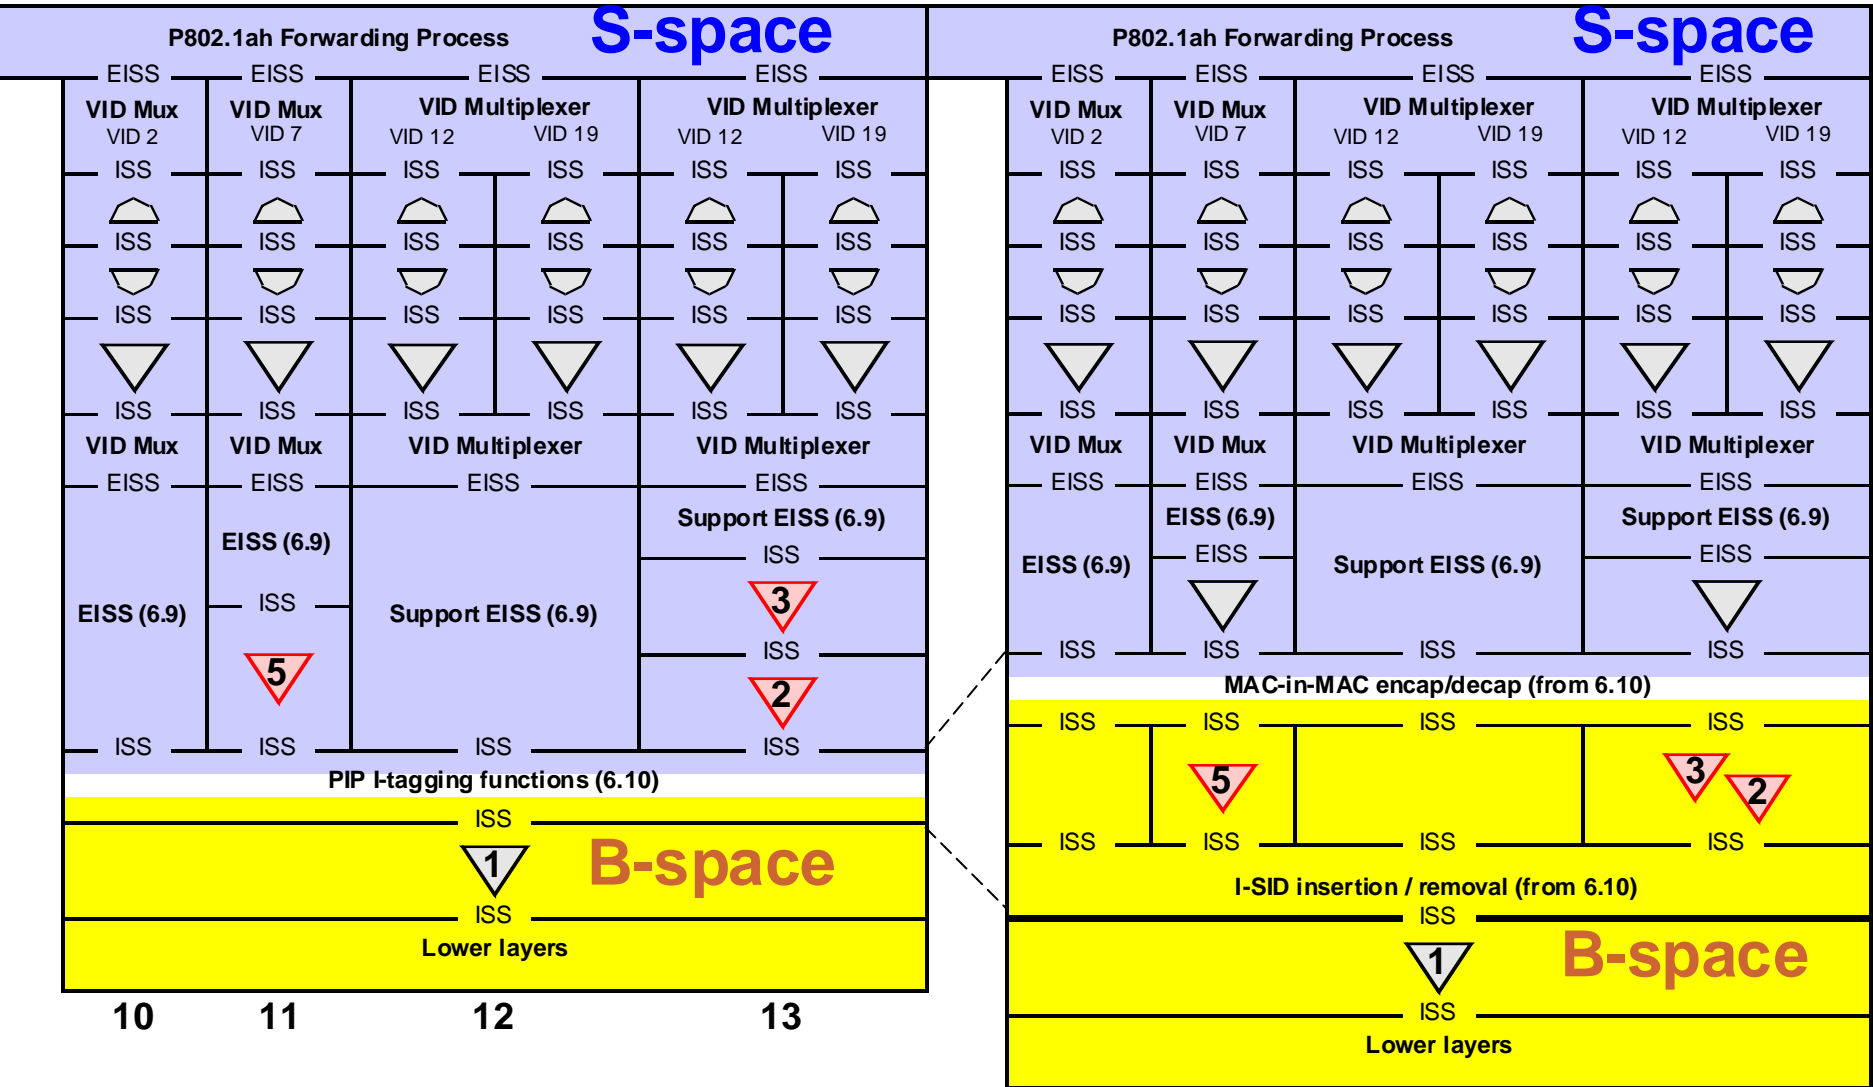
P802.1ah Forwarding Process S-space

EISS EISS EISS EISS

VID Mux VID 2 | VID Mux VID 7 | VID Multiplexer VID 12 VID 19 | VID Multiplexer VID 12 VID 19

ISS ISS ISS ISS ISS ISS
ISS ISS ISS ISS ISS ISS
ISS ISS ISS ISS ISS ISS
ISS ISS ISS ISS ISS ISS

VID Mux | VID Mux | VID Multiplexer | VID Multiplexer

EISS EISS EISS EISS

Support EISS (6.9)
EISS (6.9)
ISS
EISS (6.9)
ISS
Support EISS (6.9)
3
ISS
5
2
ISS ISS ISS ISS

PIP I-tagging functions (6.10)

ISS
1
B-space
ISS
Lower layers

10 11 12 13

P802.1ah Forwarding Process S-space

EISS EISS EISS EISS

VID Mux VID 2 | VID Mux VID 7 | VID Multiplexer VID 12 VID 19 | VID Multiplexer VID 12 VID 19

ISS ISS ISS ISS ISS ISS
ISS ISS ISS ISS ISS ISS
ISS ISS ISS ISS ISS ISS
ISS ISS ISS ISS ISS ISS

VID Mux | VID Mux | VID Multiplexer | VID Multiplexer

EISS EISS EISS EISS

EISS (6.9)
Support EISS (6.9)
EISS
EISS
EISS (6.9)
Support EISS (6.9)

ISS ISS ISS ISS

MAC-in-MAC encap/decap (from 6.10)

ISS ISS ISS ISS
5
3
2
ISS ISS ISS ISS

I-SID insertion / removal (from 6.10)
ISS
1
B-space
ISS
Lower layers